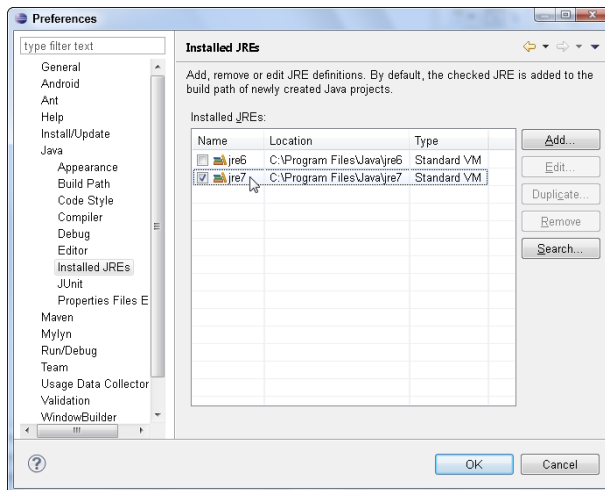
Preferences

type filter text

General
Android
Ant
Help
Install/Update
Java
Appearance
Build Path
Code Style
Compiler
Debug
Editor
Installed JREs
JUnit
Properties Files E
Maven
Mylyn
Run/Debug
Team
Usage Data Collector
Validation
WindowBuilder

Installed JREs

Add, remove or edit JRE definitions. By default, the checked JRE is added to the build path of newly created Java projects.

Installed JREs:

| Name | Location | Type |
|---|---|---|
| jre6 | C:\Program Files\Java\jre6 | Standard VM |
| jre7 | C:\Program Files\Java\jre7 | Standard VM |

Add...
Edit...
Duplicate...
Remove
Search...

OK
Cancel